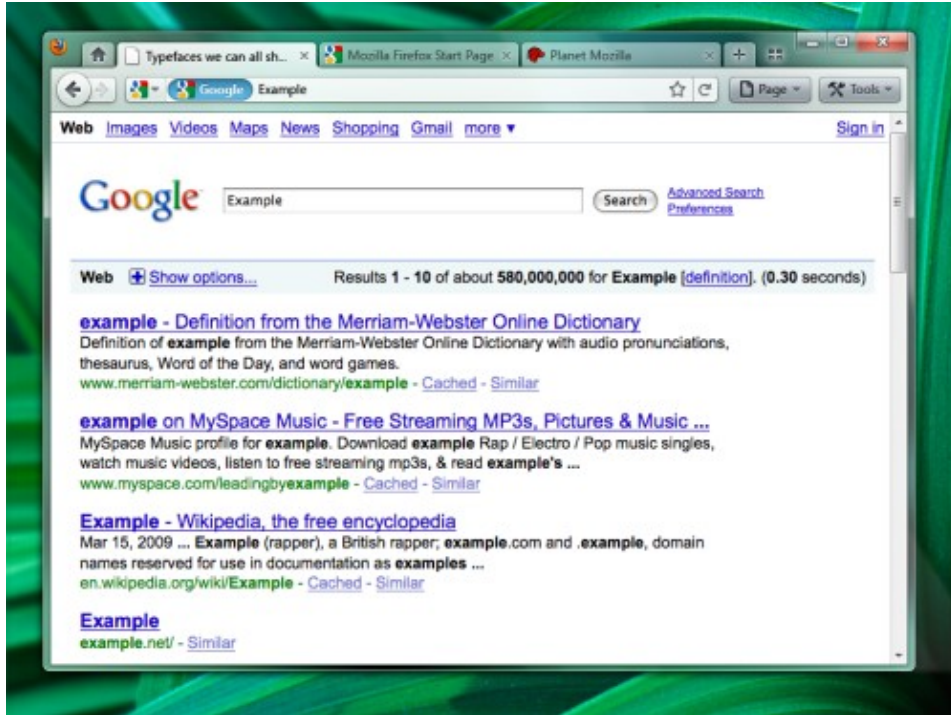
Typefaces we can all sh... × Mozilla Firefox Start Page × Planet Mozilla ×

Google Example

Page ▾ Tools ▾

Web Images Videos Maps News Shopping Gmail more ▾ Sign in

Google Example Search Advanced Search Preferences

Web Show options... Results 1 - 10 of about 580,000,000 for Example [definition]. (0.30 seconds)

example - Definition from the Merriam-Webster Online Dictionary
Definition of example from the Merriam-Webster Online Dictionary with audio pronunciations, thesaurus, Word of the Day, and word games.
www.merriam-webster.com/dictionary/example - Cached - Similar

example on MySpace Music - Free Streaming MP3s, Pictures & Music ...
MySpace Music profile for example. Download example Rap / Electro / Pop music singles, watch music videos, listen to free streaming mp3s, & read example's ...
www.myspace.com/leadingbyexample - Cached - Similar

Example - Wikipedia, the free encyclopedia
Mar 15, 2009 ... Example (rapper), a British rapper; example.com and .example, domain names reserved for use in documentation as examples ...
en.wikipedia.org/wiki/Example - Cached - Similar

Example
example.net/ - Similar